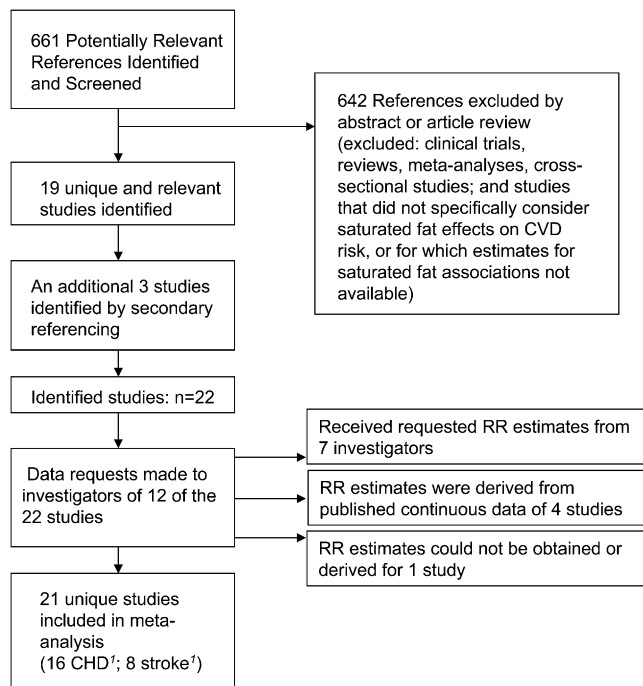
661 Potentially Relevant References Identified and Screened

642 References excluded by abstract or article review (excluded: clinical trials, reviews, meta-analyses, cross-sectional studies; and studies that did not specifically consider saturated fat effects on CVD risk, or for which estimates for saturated fat associations not available)

19 unique and relevant studies identified

An additional 3 studies identified by secondary referencing

Identified studies: n=22

Received requested RR estimates from 7 investigators

Data requests made to investigators of 12 of the 22 studies

RR estimates were derived from published continuous data of 4 studies

RR estimates could not be obtained or derived for 1 study

21 unique studies included in meta-analysis (16 CHD$^{1}$; 8 stroke$^{1}$)